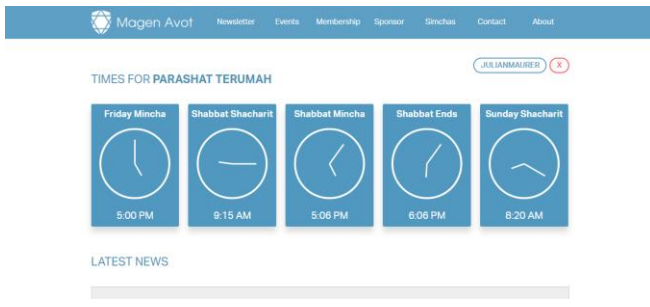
Magen Avot Newsletter Events Membership Sponsor Simchas Contact About

JULIANMAURER X

TIMES FOR PARASHAT TERUMAH

Friday Mincha
5:00 PM

Shabbat Shacharit
9:15 AM

Shabbat Mincha
5:06 PM

Shabbat Ends
6:06 PM

Sunday Shacharit
8:20 AM

LATEST NEWS